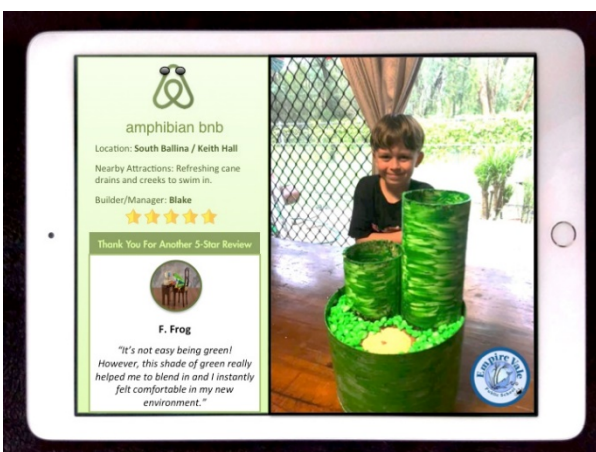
amphibian bnb

Location: South Ballina / Keith Hall

Nearby Attractions: Refreshing cane drains and creeks to swim in.

Builder/Manager: Blake

Thank You For Another 5-Star Review

F. Frog

"It's not easy being green! However, this shade of green really helped me to blend in and I instantly felt comfortable in my new environment."

Empire Vale Public School